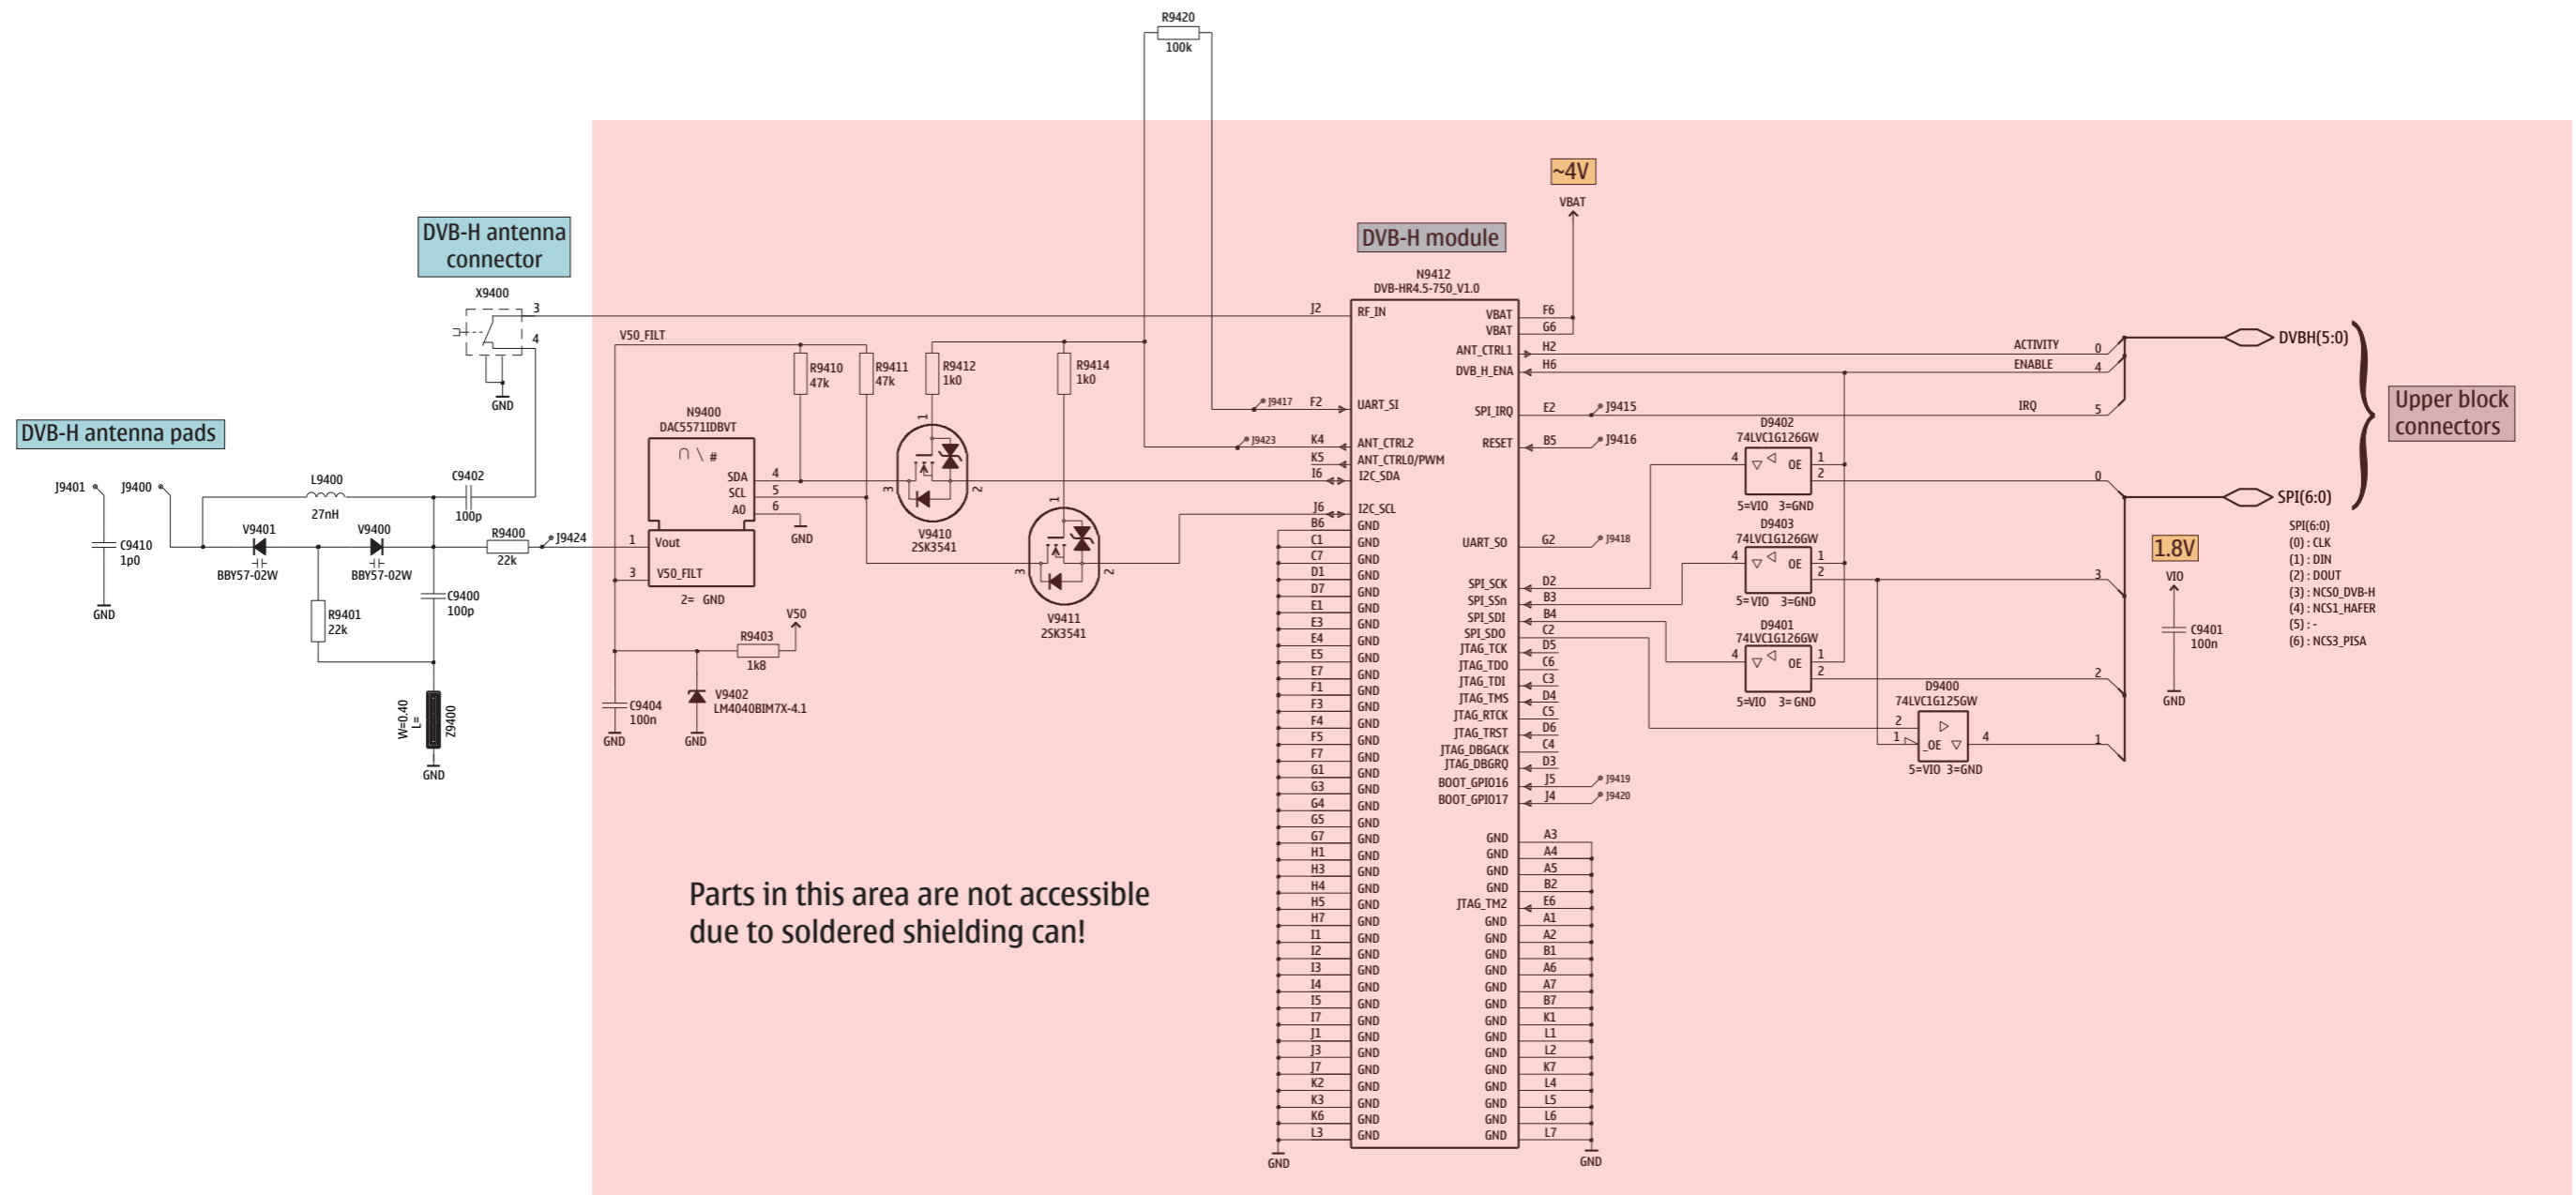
R9420
100k

~4V
VBAT

DVB-H module

DVB-H antenna connector

X9400
3
4
GND

N9412
DVB-HR4.5-750_V1.0

DVB-H antenna pads

J9401
J9400
C9410
1p0
GND

L9400
27nH
C9402
100p
V9401
BBY57-02W
V9400
BBY57-02W
R9401
22k
C9400
100p
R9400
22k
J9424
W=0.40
L=
Z9400
GND

V50_FILT
N9400
DAC5571IDBVT
SDA 4
SCL 5
A0 6
GND
1 Vout
3 V50_FILT
2= GND
R9410
47k
R9411
47k
R9412
1k0
R9414
1k0
V9410
2SK3541
V9411
2SK3541
R9403
1k8
V50
C9404
100n
GND
V9402
LM4040BIM7X-4.1
GND

J2 RF_IN
J9417 F2 UART_SI
J9423 K4 ANT_CTRL2
K5 ANT_CTRL0/PWM
I6 I2C_SDA
J6 I2C_SCL
B6 GND
C1 GND
C7 GND
D1 GND
D7 GND
E1 GND
E3 GND
E4 GND
E5 GND
E7 GND
F1 GND
F3 GND
F4 GND
F5 GND
F7 GND
G1 GND
G3 GND
G4 GND
G5 GND
G7 GND
H1 GND
H3 GND
H4 GND
H5 GND
H7 GND
I1 GND
I2 GND
I3 GND
I4 GND
I5 GND
I7 GND
J1 GND
J3 GND
J7 GND
K2 GND
K3 GND
K6 GND
L3 GND
GND

VBAT F6
VBAT G6
ANT_CTRL1 H2
DVB_H_ENA H6
SPI_IRQ E2 J9415
RESET B5 J9416
UART_SO G2 J9418
SPI_SCK D2
SPI_SSn B3
SPI_SDI B4
SPI_SDO C2
JTAG_TCK D5
JTAG_TDO C6
JTAG_TDI C3
JTAG_TMS D4
JTAG_RTCK C5
JTAG_TRST D6
JTAG_DBGACK C4
JTAG_DBGRQ D3
BOOT_GPIO16 J5 J9419
BOOT_GPIO17 J4 J9420
GND A3
GND A4
GND A5
GND B2
JTAG_TM2 E6
GND A1
GND A2
GND B1
GND A6
GND A7
GND B7
GND K1
GND L1
GND L2
GND K7
GND L4
GND L5
GND L6
GND L7
GND

Parts in this area are not accessible due to soldered shielding can!

ACTIVITY 0
ENABLE 4
IRQ 5
DVBH(5:0)
D9402
74LVC1G126GW
OE
5=VIO 3=GND
D9403
74LVC1G126GW
OE
5=VIO 3=GND
D9401
74LVC1G126GW
OE
5=VIO 3=GND
D9400
74LVC1G125GW
OE
5=VIO 3=GND
SPI(6:0)
Upper block connectors
1.8V
VIO
C9401
100n
GND
SPI(6:0)
(0) : CLK
(1) : DIN
(2) : DOUT
(3) : NCS0_DVB-H
(4) : NCS1_HAFER
(5) : -
(6) : NCS3_PISA